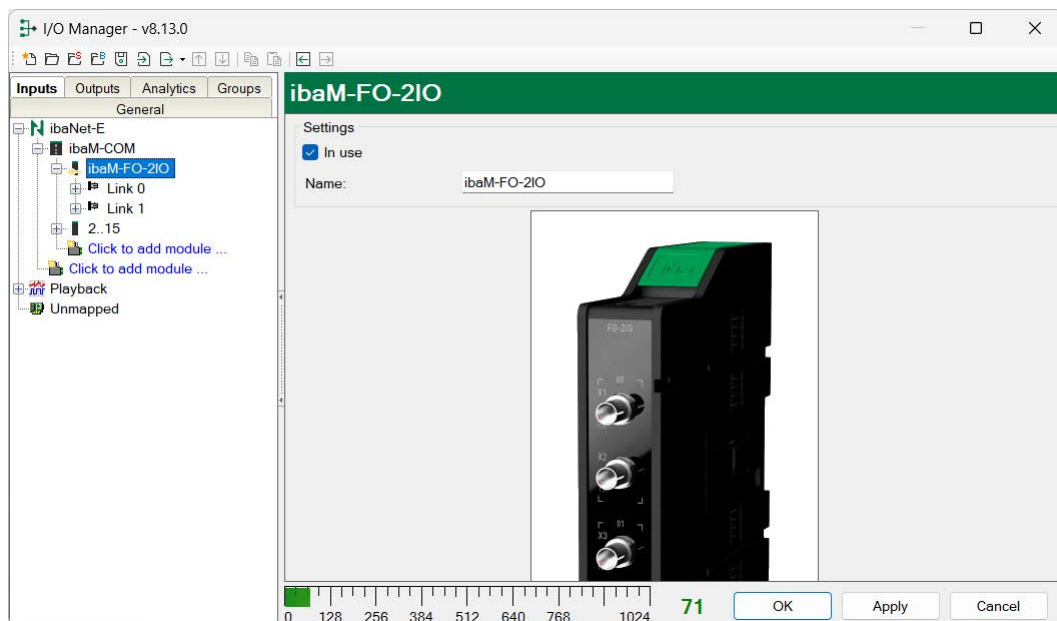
I/O Manager - v8.13.0

Inputs | Outputs | Analytics | Groups
General

ibaNet-E
ibaM-COM
ibaM-FO-2IO
Link 0
Link 1
2..15
Click to add module ...
Click to add module ...
Playback
Unmapped

ibaM-FO-2IO

Settings
In use
Name: ibaM-FO-2IO

FO-2IO
X1
00
X2
X3
01

0 128 256 384 512 640 768 1024
71
OK
Apply
Cancel